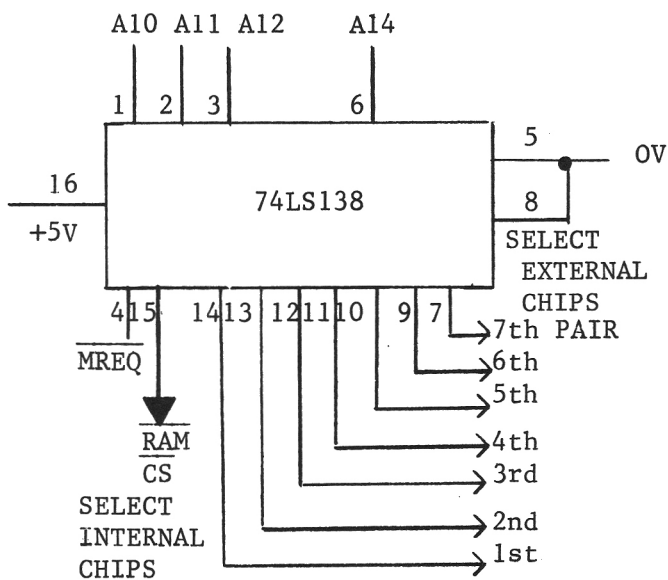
A10 A11 A12 A14

1 2 3 6

5 OV

16

74LS138

8

+5V

SELECT EXTERNAL CHIPS

4 15 14 13 12 11 10 9 7

$\overline{MREQ}$

7th PAIR

6th

5th

4th

3rd

2nd

1st

$\overline{RAM}$

$\overline{CS}$

SELECT INTERNAL CHIPS